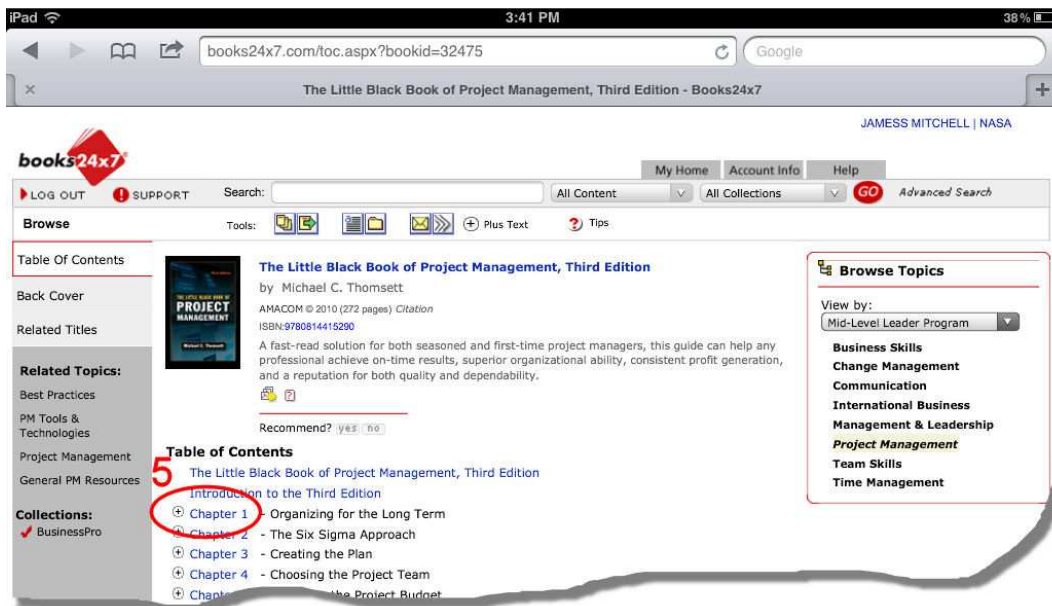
iPad 3:41 PM 38%

books24x7.com/toc.aspx?bookid=32475 Google

The Little Black Book of Project Management, Third Edition - Books24x7

JAMESS MITCHELL | NASA

books24x7

My Home Account Info Help

LOG OUT SUPPORT Search: All Content All Collections GO Advanced Search

Browse Tools: Plus Text Tips

Table Of Contents

Back Cover

Related Titles

Related Topics:

Best Practices

PM Tools & Technologies

Project Management

General PM Resources

Collections:

BusinessPro

The Little Black Book of Project Management, Third Edition

by Michael C. Thomsett

AMACOM © 2010 (272 pages) Citation

ISBN:9780814415290

A fast-read solution for both seasoned and first-time project managers, this guide can help any professional achieve on-time results, superior organizational ability, consistent profit generation, and a reputation for both quality and dependability.

Recommend? yes no

Table of Contents

5

The Little Black Book of Project Management, Third Edition

Introduction to the Third Edition

Chapter 1 - Organizing for the Long Term

Chapter 2 - The Six Sigma Approach

Chapter 3 - Creating the Plan

Chapter 4 - Choosing the Project Team

Chapte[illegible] the Project Budget

Browse Topics

View by:

Mid-Level Leader Program

Business Skills

Change Management

Communication

International Business

Management & Leadership

Project Management

Team Skills

Time Management